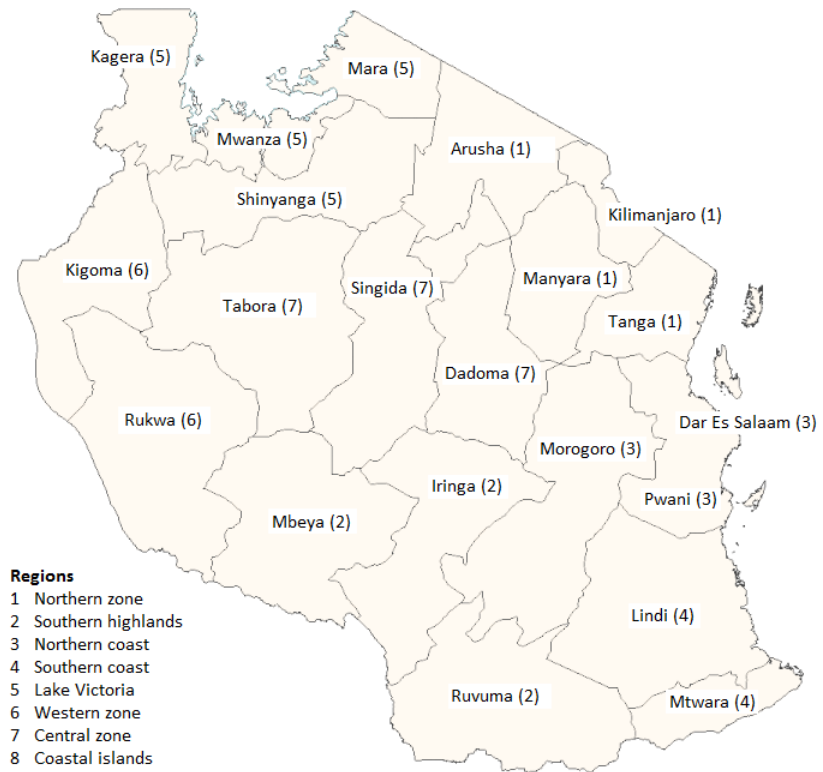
Kagera (5)
Mara (5)
Mwanza (5)
Arusha (1)
Shinyanga (5)
Kilimanjaro (1)
Kigoma (6)
Manyara (1)
Tabora (7)
Singida (7)
Tanga (1)
Dadoma (7)
Rukwa (6)
Dar Es Salaam (3)
Morogoro (3)
Iringa (2)
Pwani (3)
Mbeya (2)
Lindi (4)
Ruvuma (2)
Mtwara (4)

Regions
1 Northern zone
2 Southern highlands
3 Northern coast
4 Southern coast
5 Lake Victoria
6 Western zone
7 Central zone
8 Coastal islands